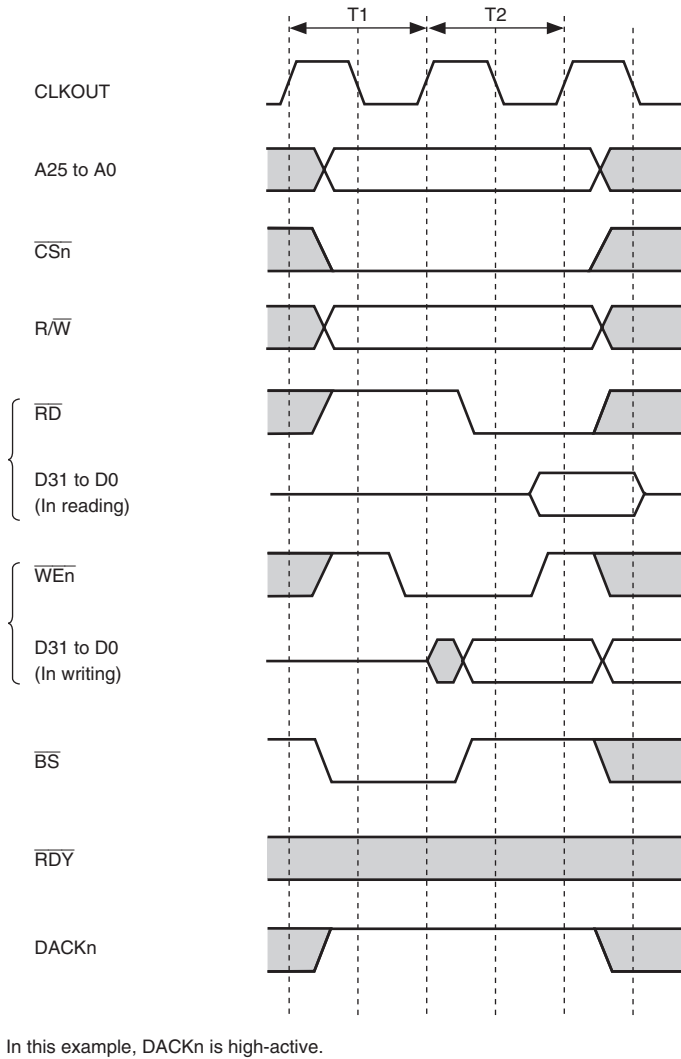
T1

T2

CLKOUT

A25 to A0

$\overline{CSn}$

R/$\overline{W}$

$\overline{RD}$

D31 to D0
(In reading)

$\overline{WEn}$

D31 to D0
(In writing)

$\overline{BS}$

$\overline{RDY}$

DACKn

In this example, DACKn is high-active.